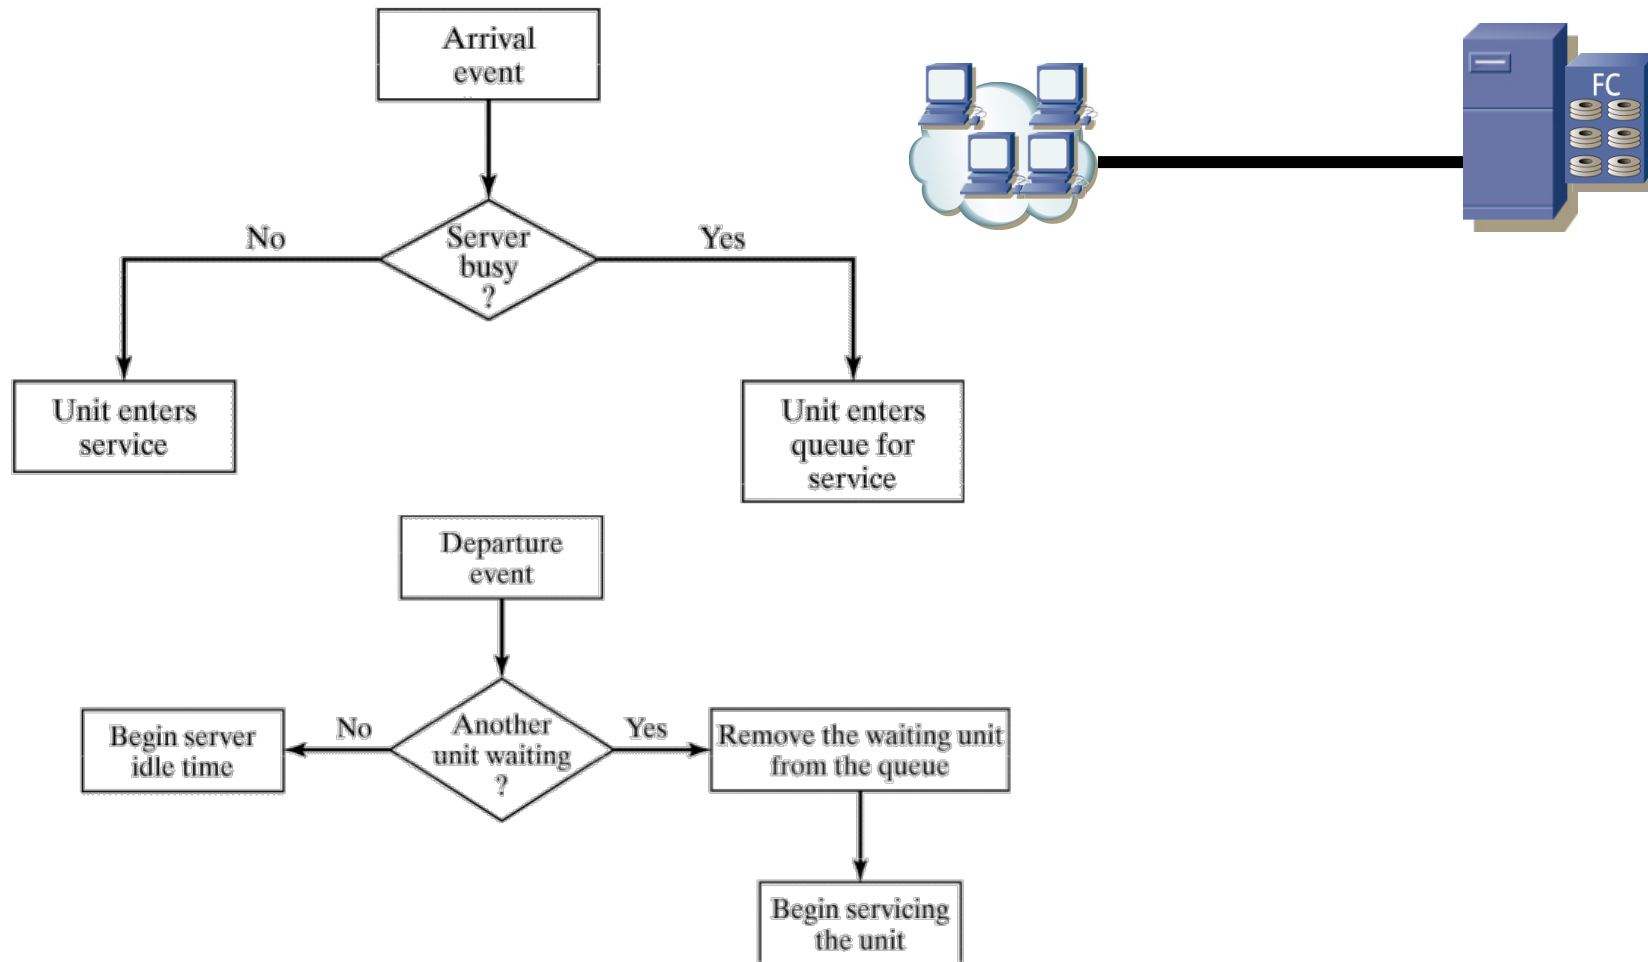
Arrival event

Server busy ?

No

Yes

Unit enters service

Unit enters queue for service

FC

Departure event

Another unit waiting ?

No

Yes

Begin server idle time

Remove the waiting unit from the queue

Begin servicing the unit